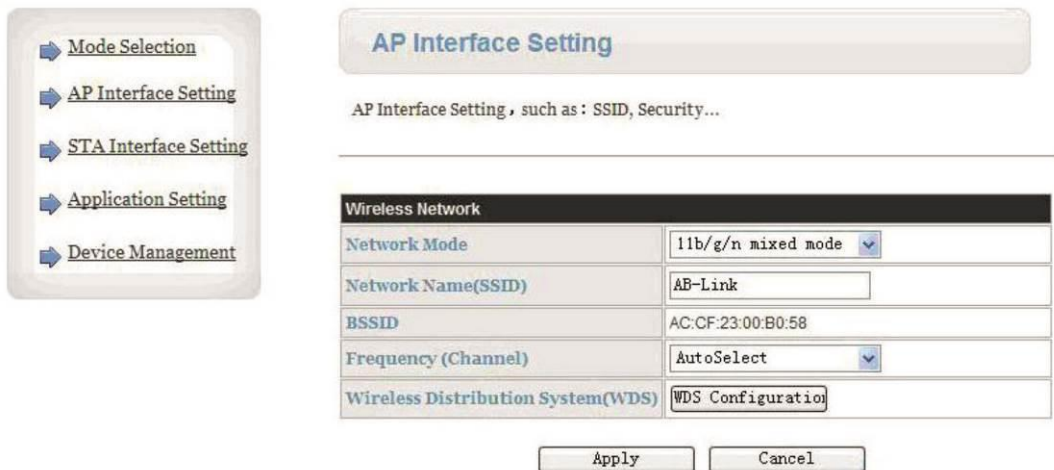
Mode Selection

AP Interface Setting

STA Interface Setting

Application Setting

Device Management

AP Interface Setting

AP Interface Setting , such as : SSID, Security...

| Wireless Network | |
|---|---|
| Network Mode | 11b/g/n mixed mode |
| Network Name(SSID) | AB-Link |
| BSSID | AC:CF:23:00:B0:58 |
| Frequency (Channel) | AutoSelect |
| Wireless Distribution System(WDS) | WDS Configuratio |

Apply Cancel